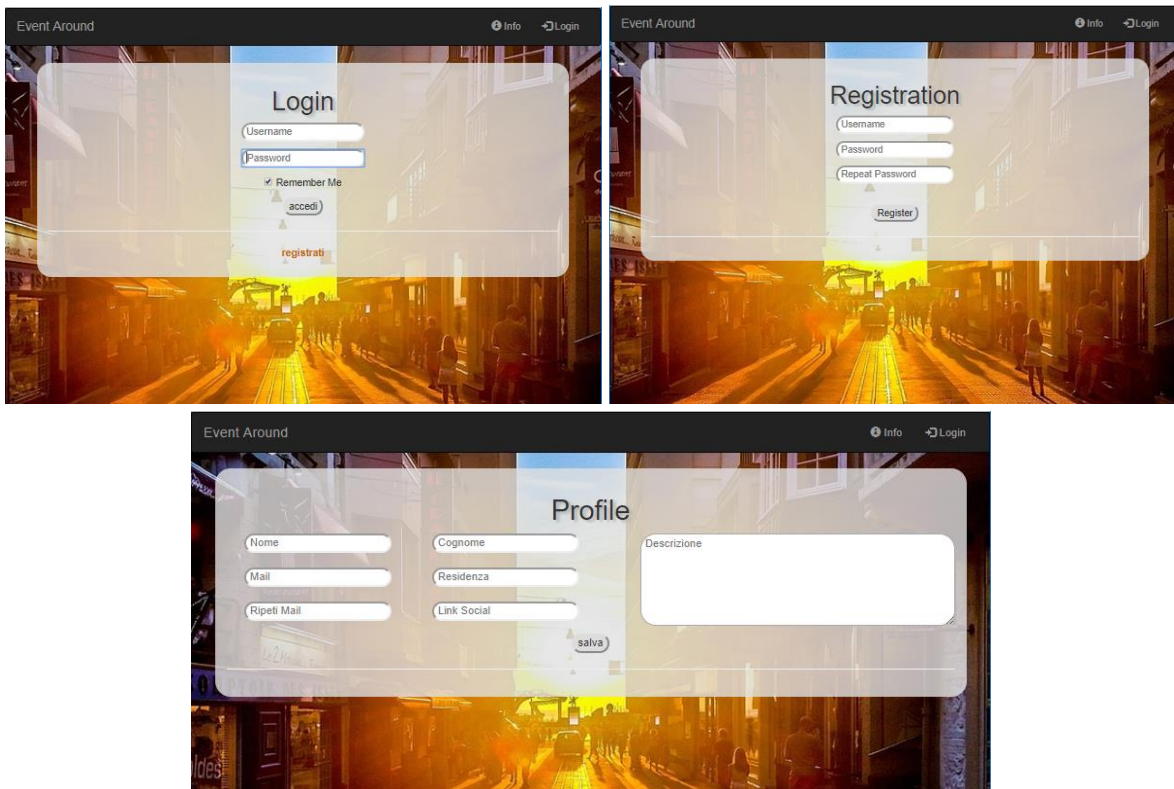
Event Around

Info Login

Login

Username

Password

Remember Me

accedi

registrati

Event Around

Info Login

Registration

Username

Password

Repeat Password

Register

Event Around

Info Login

Profile

Nome

Cognome

Descrizione

Mail

Residenza

Ripeti Mail

Link Social

salva